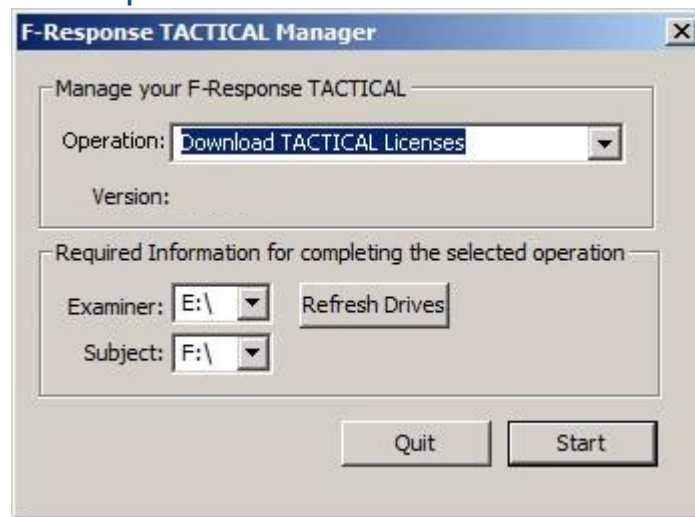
F-Response TACTICAL Manager

Manage your F-Response TACTICAL

Operation: Download TACTICAL Licenses

Version:

Required Information for completing the selected operation

Examiner: E:\

Refresh Drives

Subject: F:\

Quit

Start